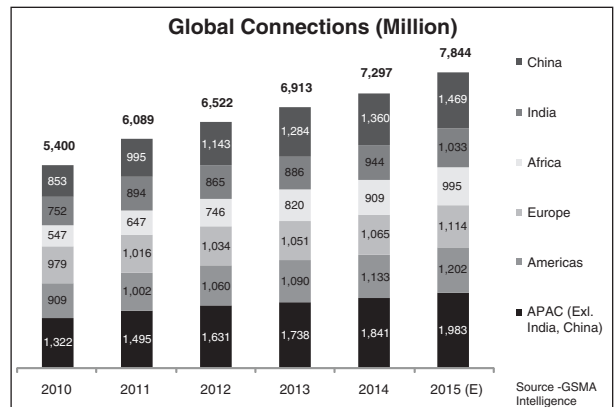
Global Connections (Million)

| | 2010 | 2011 | 2012 | 2013 | 2014 | 2015 (E) |
|---|---|---|---|---|---|---|
| Total | 5,400 | 6,089 | 6,522 | 6,913 | 7,297 | 7,844 |
| China | 853 | 995 | 1,143 | 1,284 | 1,360 | 1,469 |
| India | 752 | 894 | 865 | 886 | 944 | 1,033 |
| Africa | 547 | 647 | 746 | 820 | 909 | 995 |
| Europe | 979 | 1,016 | 1,034 | 1,051 | 1,065 | 1,114 |
| Americas | 909 | 1,002 | 1,060 | 1,090 | 1,133 | 1,202 |
| APAC (Exl. India, China) | 1,322 | 1,495 | 1,631 | 1,738 | 1,841 | 1,983 |

Source -GSMA Intelligence